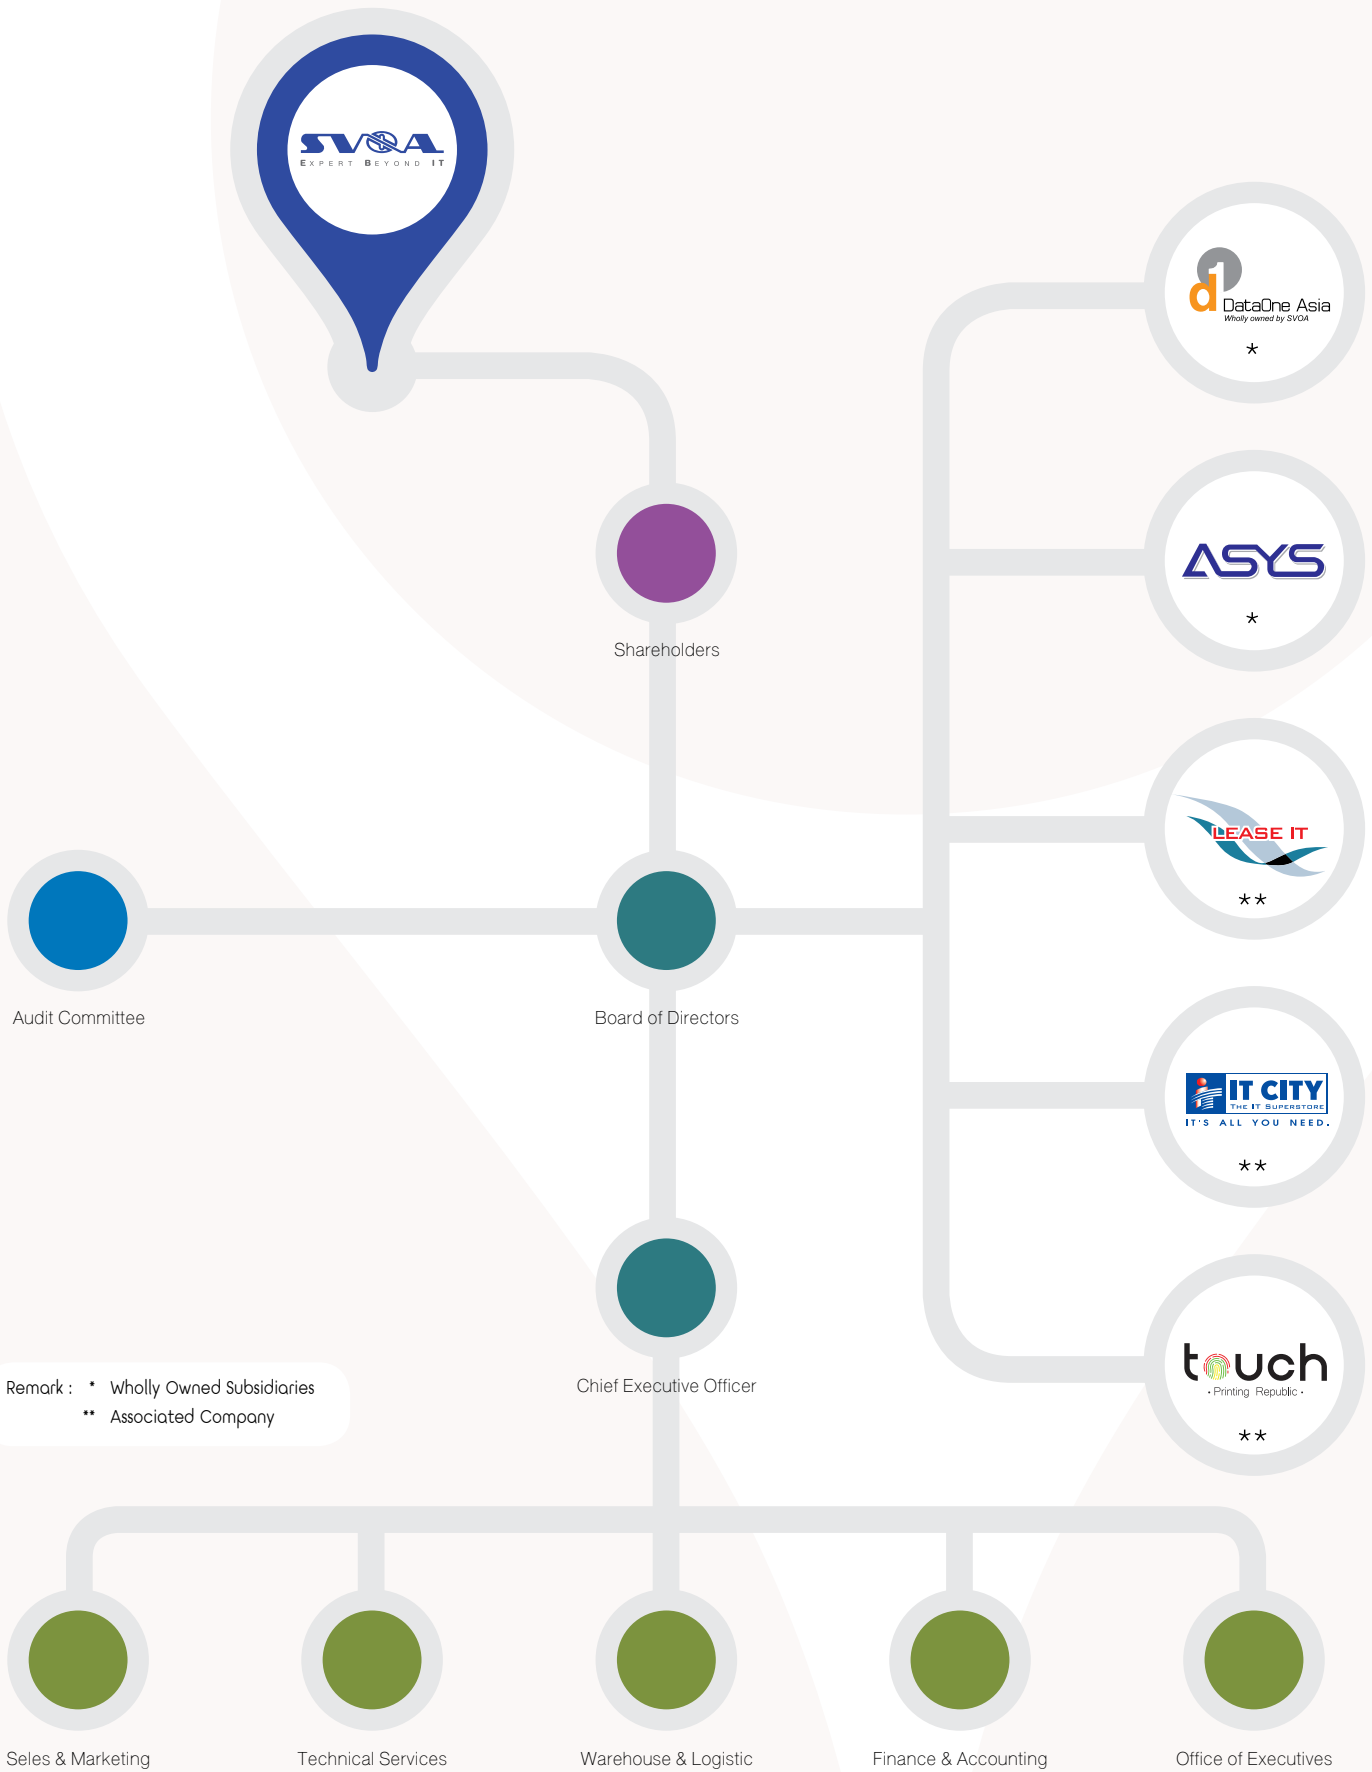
SVOA
EXPERT BEYOND IT

Shareholders

Audit Committee

Board of Directors

Chief Executive Officer

d1 DataOne Asia
Wholly owned by SVOA
*

ASYS
*

LEASE IT
**

IT CITY
THE IT SUPERSTORE
IT'S ALL YOU NEED.
**

touch
• Printing Republic •
**

Remark : * Wholly Owned Subsidiaries
** Associated Company

Seles & Marketing

Technical Services

Warehouse & Logistic

Finance & Accounting

Office of Executives